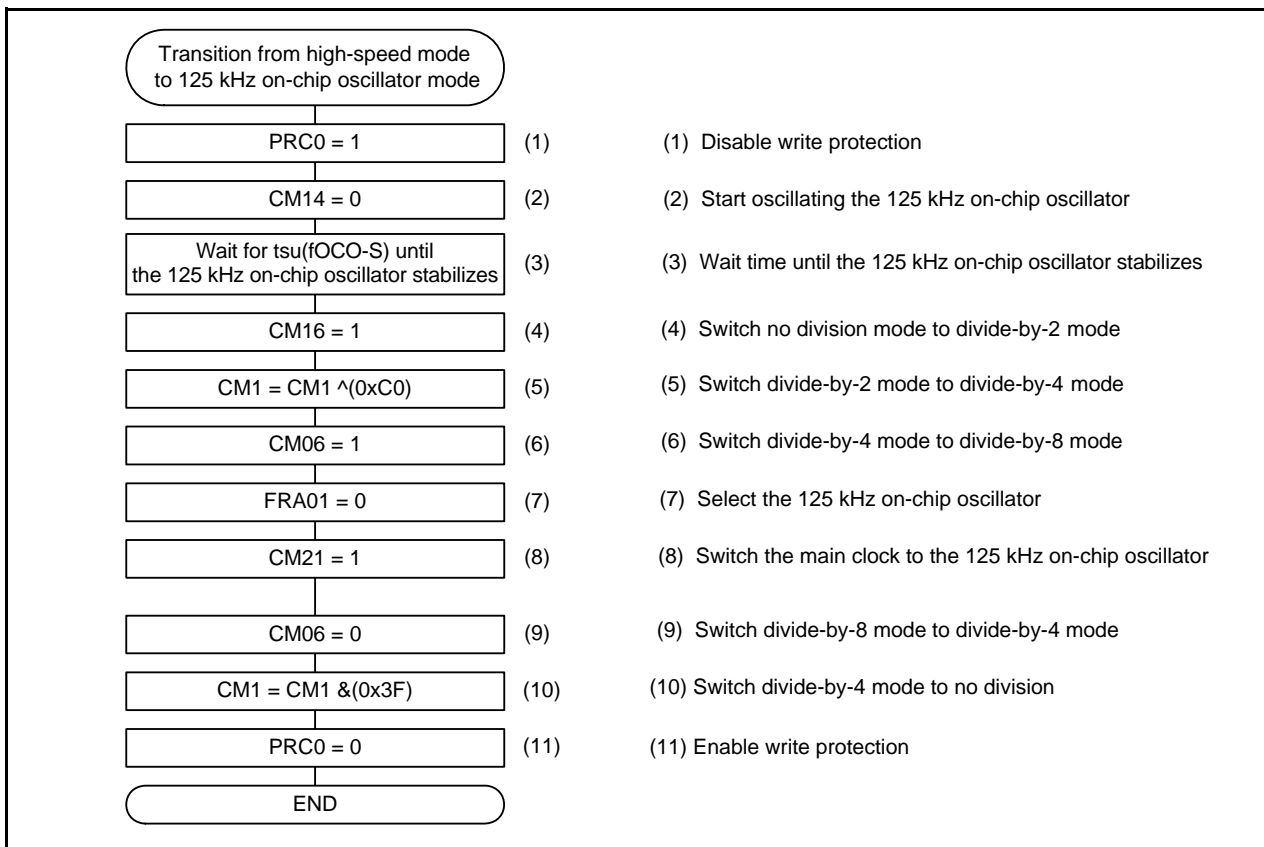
Transition from high-speed mode to 125 kHz on-chip oscillator mode

PRC0 = 1 (1)

CM14 = 0 (2)

Wait for tsu(fOCO-S) until the 125 kHz on-chip oscillator stabilizes (3)

CM16 = 1 (4)

CM1 = CM1 ^(0xC0) (5)

CM06 = 1 (6)

FRA01 = 0 (7)

CM21 = 1 (8)

CM06 = 0 (9)

CM1 = CM1 &(0x3F) (10)

PRC0 = 0 (11)

END

(1) Disable write protection

(2) Start oscillating the 125 kHz on-chip oscillator

(3) Wait time until the 125 kHz on-chip oscillator stabilizes

(4) Switch no division mode to divide-by-2 mode

(5) Switch divide-by-2 mode to divide-by-4 mode

(6) Switch divide-by-4 mode to divide-by-8 mode

(7) Select the 125 kHz on-chip oscillator

(8) Switch the main clock to the 125 kHz on-chip oscillator

(9) Switch divide-by-8 mode to divide-by-4 mode

(10) Switch divide-by-4 mode to no division

(11) Enable write protection